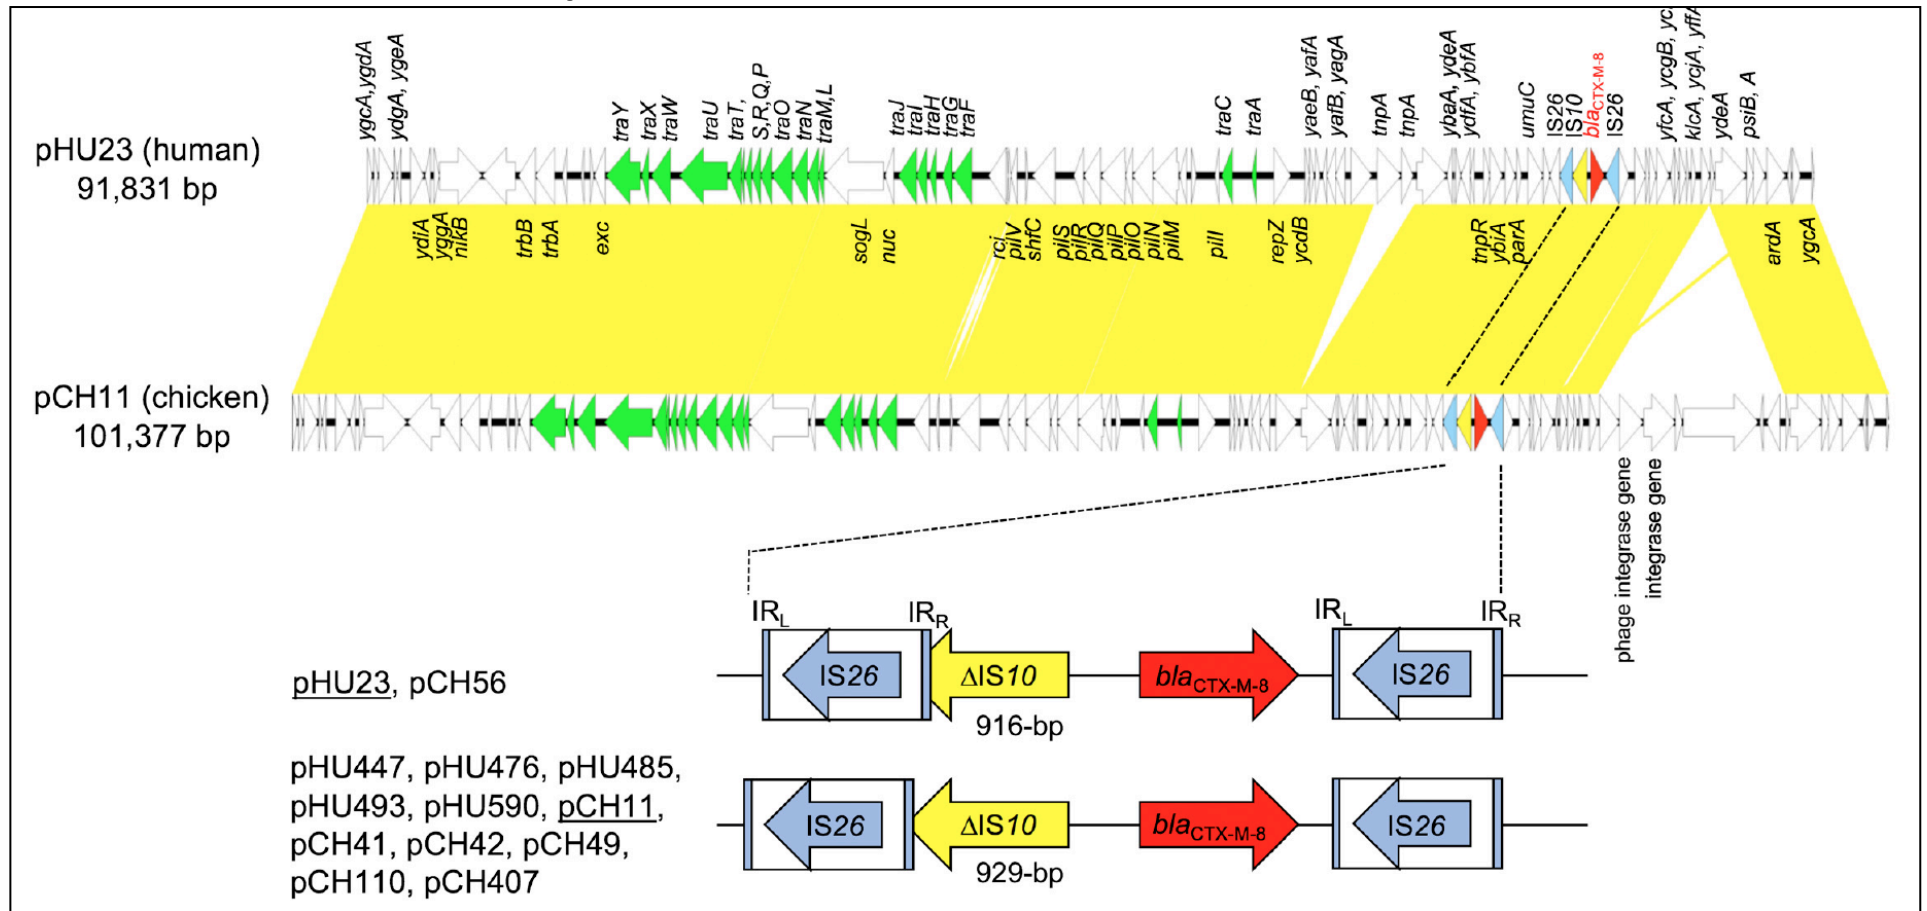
pHU23 (human)
91,831 bp

ygcA,ygdA
ydgA, ygeA
traY
traX
traW
traU
traT, S,R,Q,P
traO
traN
traM,L
traJ
traI
traH
traG
traF
traC
traA
yaeB, yafA
yafB, yagA
tnpA
tnpA
ybaA, ydeA
ydfA, ybfA
umuC
IS26
IS10
$bla_{CTX-M-8}$
IS26
yfcA, ycgB, yc
klcA, ycjA, yffA
ydeA
psiB, A

ydiA
yggA
nikB
trbB
trbA
exc
sogL
nuc
rci
pilV
shfC
pilS
pilR
pilQ
pilP
pilO
pilN
pilM
pilI
repZ
ycdB
tnpR
ybiA
parA
ardA
ygcA

pCH11 (chicken)
101,377 bp

phage integrase gene
integrase gene

$IR_L$
$IR_R$
$IR_L$
$IR_R$

pHU23, pCH56
IS26
ΔIS10
916-bp
$bla_{CTX-M-8}$
IS26

pHU447, pHU476, pHU485, pHU493, pHU590, pCH11, pCH41, pCH42, pCH49, pCH110, pCH407
IS26
ΔIS10
929-bp
$bla_{CTX-M-8}$
IS26